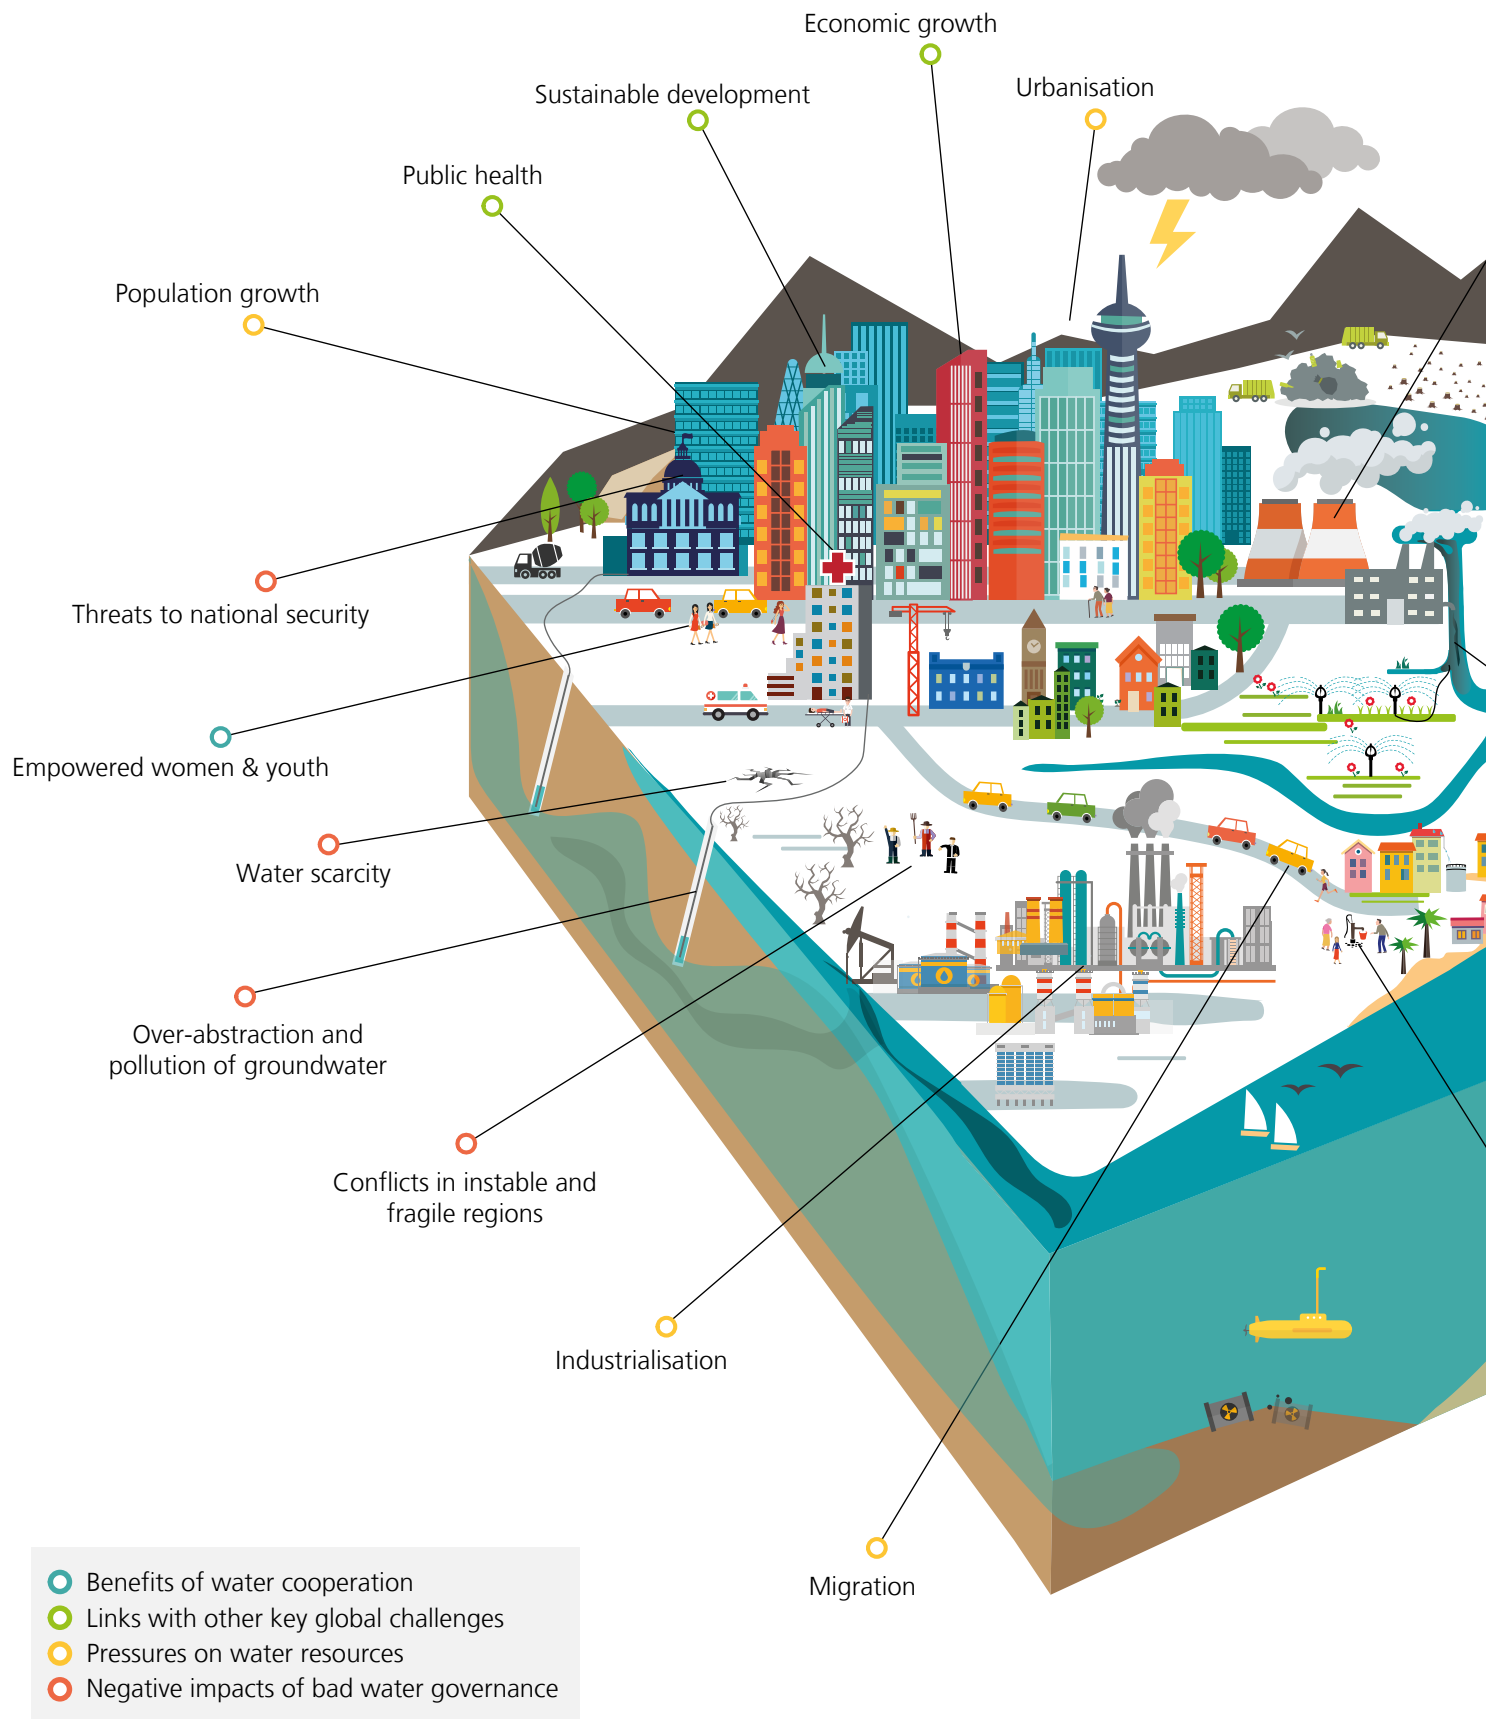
Economic growth

Sustainable development

Urbanisation

Public health

Population growth

Threats to national security

Empowered women & youth

Water scarcity

Over-abstraction and pollution of groundwater

Conflicts in instable and fragile regions

Industrialisation

Migration

Benefits of water cooperation
Links with other key global challenges
Pressures on water resources
Negative impacts of bad water governance